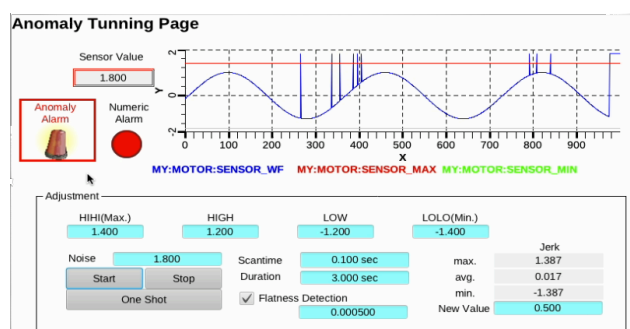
Anomaly Tunning Page

Sensor Value
1.800

Anomaly Alarm

Numeric Alarm

2
1
0
-1
-2
Y
0 100 200 300 400 500 600 700 800 900
X

MY:MOTOR:SENSOR_WF MY:MOTOR:SENSOR_MAX MY:MOTOR:SENSOR_MIN

Adjustment

| HIHI(Max.) | HIGH | LOW | LOLO(Min.) |
|---|---|---|---|
| 1.400 | 1.200 | -1.200 | -1.400 |

Noise 1.800
Start
Stop
One Shot

Scantime 0.100 sec
Duration 3.000 sec
Flatness Detection
0.000500

Jerk
max. 1.387
avg. 0.017
min. -1.387
New Value 0.500